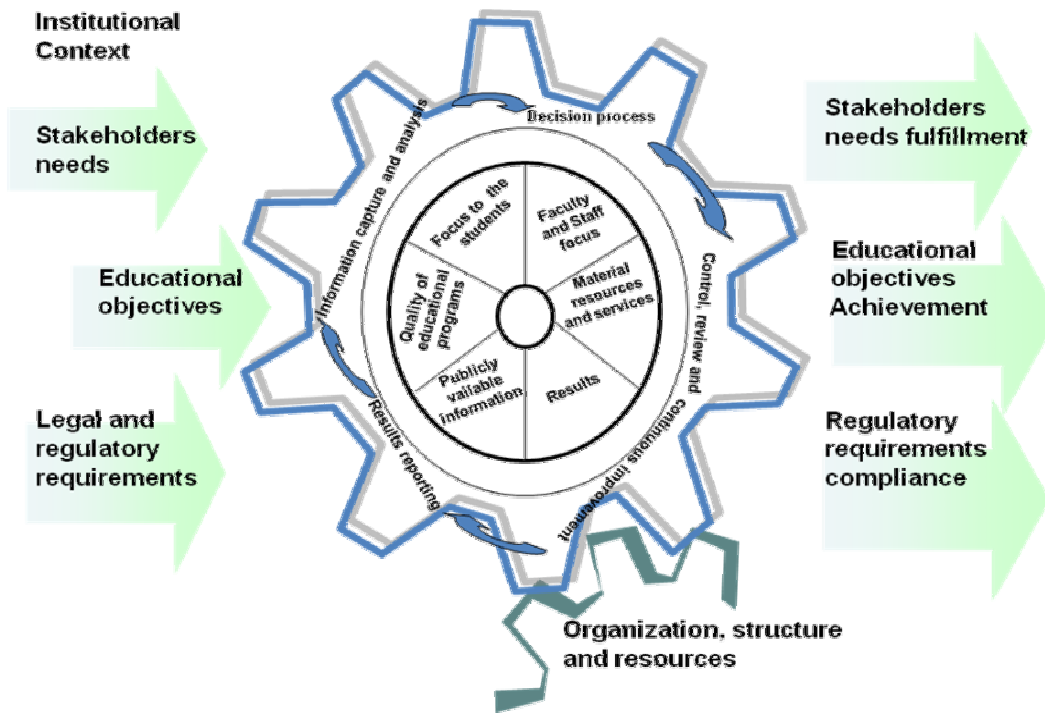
Institutional Context

Stakeholders needs

Educational objectives

Legal and regulatory requirements

Information capture and analysis

Decision process

Control, review and continuous improvement

Results reporting

Focus to the students

Faculty and Staff focus

Material resources and services

Results

Publicly vailable information

Quality of educational programs

Stakeholders needs fulfillment

Educational objectives Achievement

Regulatory requirements compliance

Organization, structure and resources